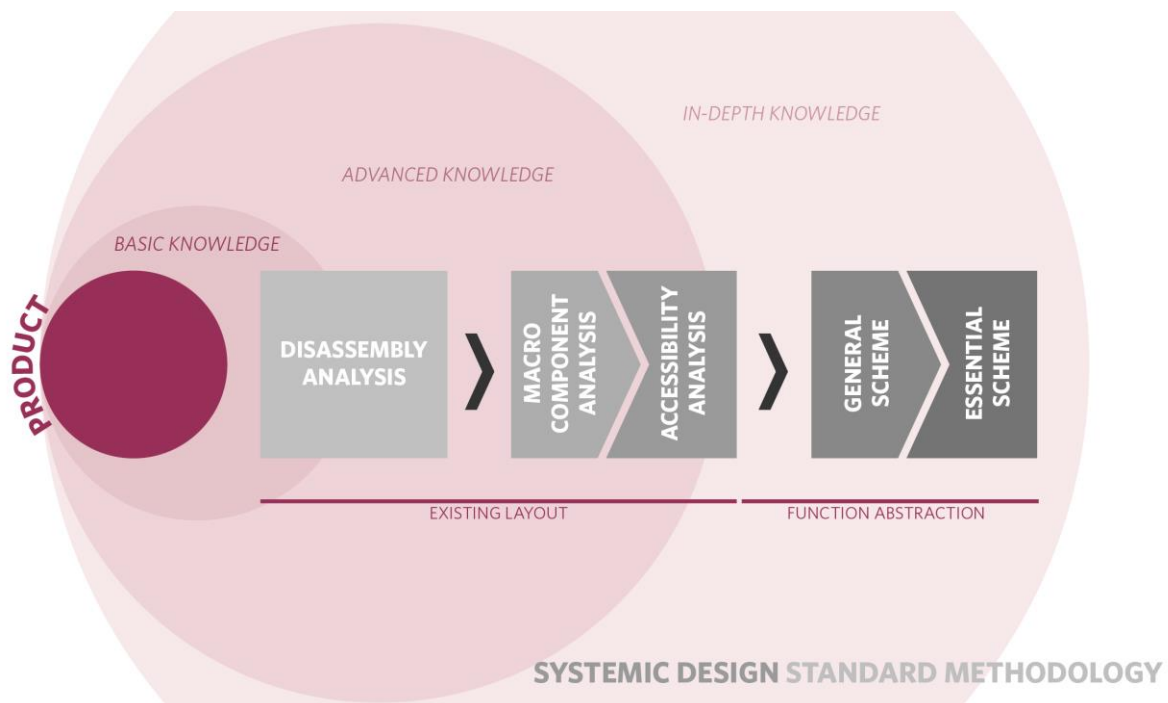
IN-DEPTH KNOWLEDGE

ADVANCED KNOWLEDGE

BASIC KNOWLEDGE

PRODUCT

DISASSEMBLY ANALYSIS

MACRO COMPONENT ANALYSIS

ACCESSIBILITY ANALYSIS

GENERAL SCHEME

ESSENTIAL SCHEME

EXISTING LAYOUT

FUNCTION ABSTRACTION

SYSTEMIC DESIGN STANDARD METHODOLOGY